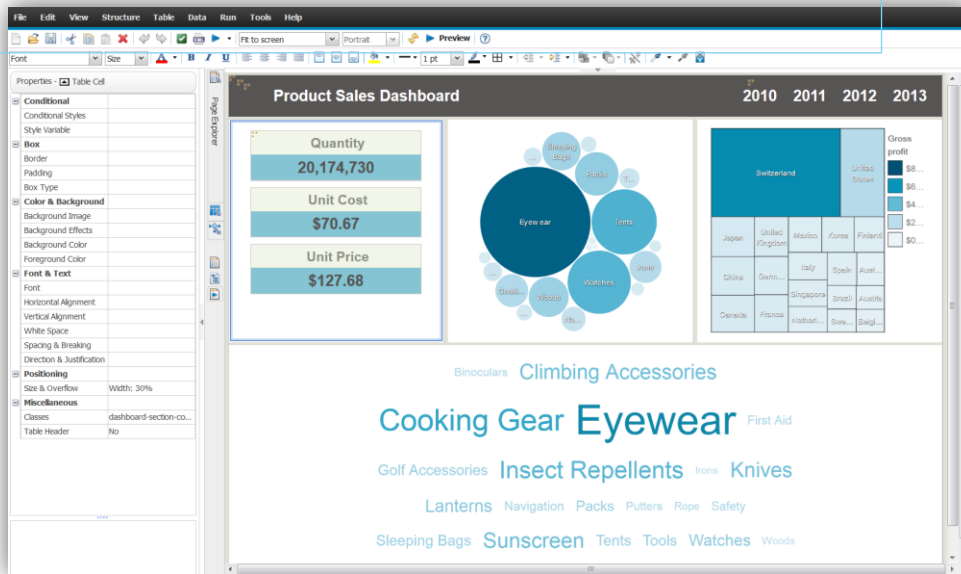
File Edit View Structure Table Data Run Tools Help

Fit to screen Portrait Preview

Font Size 1 pt

Properties - Table Cell

| | |
|---|---|
| Conditional | |
| Conditional Styles | |
| Style Variable | |
| Box | |
| Border | |
| Padding | |
| Box Type | |
| Color & Background | |
| Background Image | |
| Background Effects | |
| Background Color | |
| Foreground Color | |
| Font & Text | |
| Font | |
| Horizontal Alignment | |
| Vertical Alignment | |
| White Space | |
| Spacing & Breaking | |
| Direction & Justification | |
| Positioning | |
| Size & Overflow | Width: 30% |
| Miscellaneous | |
| Classes | dashboard-section-co... |
| Table Header | No |

Page Explorer

Product Sales Dashboard

2010 2011 2012 2013

Quantity
20,174,730

Unit Cost
$70.67

Unit Price
$127.68

Sleeping Bags
Packs
Eyewear
Tents
Watches
Irons
Woods
Goggles
...

Switzerland
United States
Japan
United Kingdom
Mexico
Korea
Finland
China
Germ...
Italy
Spain
Aust...
Singapore
Brazil
Austria
Canada
France
Netherl...
Swe...
Belgi...

Gross profit
$8...
$6...
$4...
$2...
$0...

Binoculars Climbing Accessories
Cooking Gear Eyewear First Aid
Golf Accessories Insect Repellents Irons Knives
Lanterns Navigation Packs Putters Rope Safety
Sleeping Bags Sunscreen Tents Tools Watches Woods